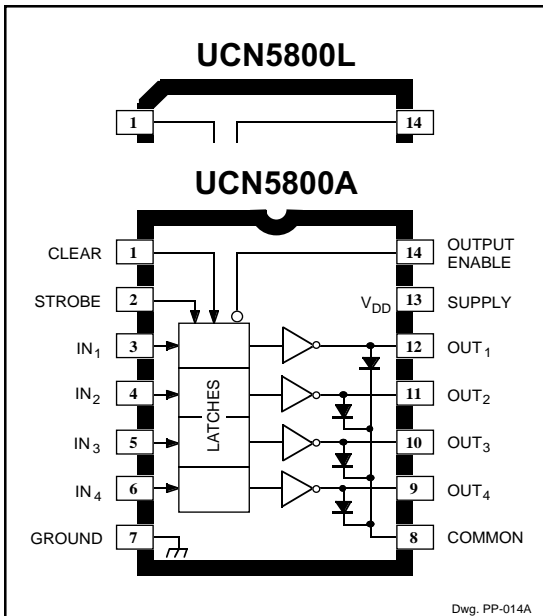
UCN5800L

1

14

UCN5800A

CLEAR 1

STROBE 2

$IN_1$ 3

$IN_2$ 4

$IN_3$ 5

$IN_4$ 6

GROUND 7

LATCHES

14 OUTPUT ENABLE

$V_{DD}$ 13 SUPPLY

12 $OUT_1$

11 $OUT_2$

10 $OUT_3$

9 $OUT_4$

8 COMMON

Dwg. PP-014A